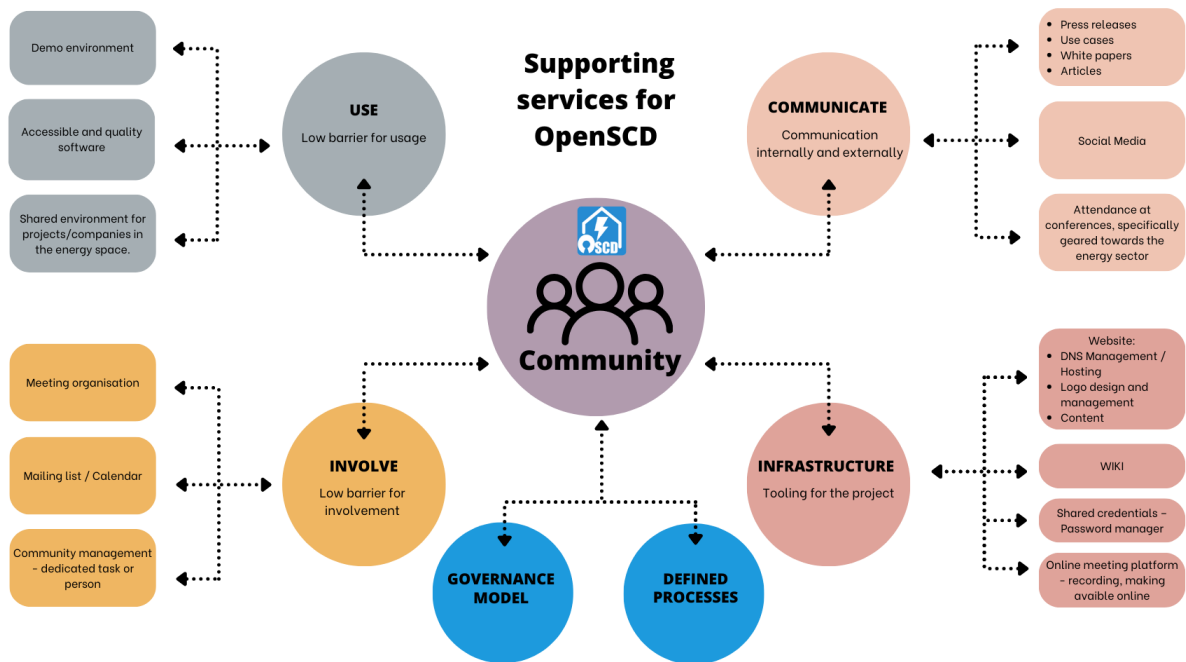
Supporting services for OpenSCD

Demo environment

Accessible and quality software

Shared environment for projects/companies in the energy space.

USE
Low barrier for usage

COMMUNICATE
Communication internally and externally

- Press releases
- Use cases
- White papers
- Articles

Social Media

Attendance at conferences, specifically geared towards the energy sector

SCD

Community

Meeting organisation

Mailing list / Calendar

Community management - dedicated task or person

INVOLVE
Low barrier for involvement

GOVERNANCE MODEL

DEFINED PROCESSES

INFRASTRUCTURE
Tooling for the project

Website:
- DNS Management / Hosting
- Logo design and management
- Content

WIKI

Shared credentials - Password manager

Online meeting platform - recording, making avaible online